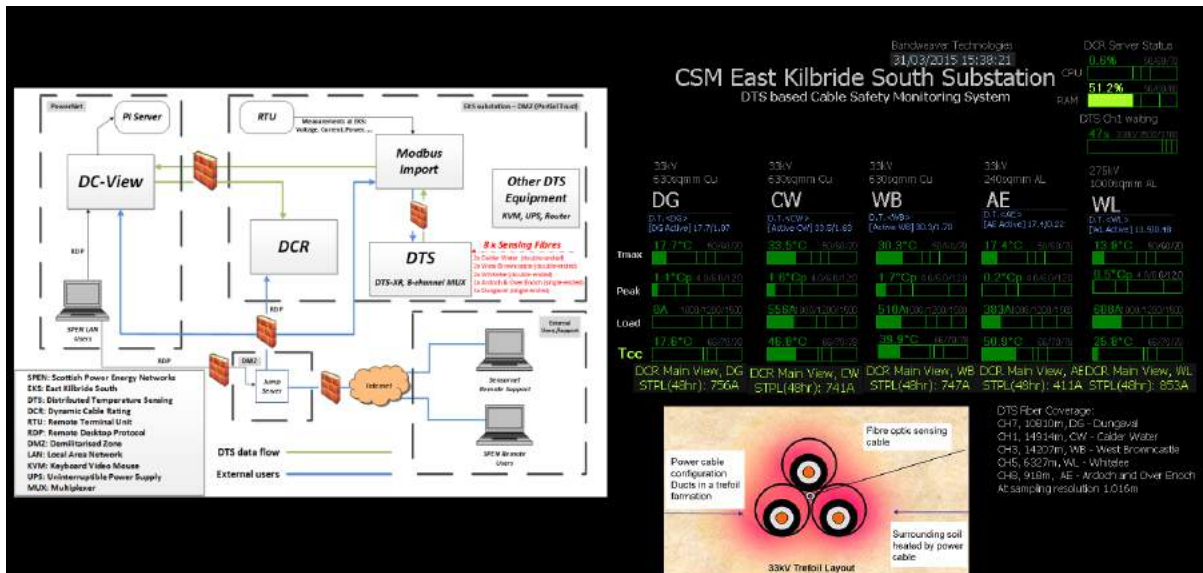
PowerNet

PI Server

RTU

Measurements at EKS: Voltage, Current, Power, ...

DTS substation – DMZ (Partial Trust)

DC-View

Modbus Import

Other DTS Equipment

KVM, UPS, Router

DCR

DTS

DTS-XR, 8-channel MUX

8 x Sensing Fibres

2x Calder Water (double-ended)
2x West Browncastle (double-ended)
2x Whitelee (double-ended)
1x Ardoch & Over Enoch (single-ended)
1x Dungavel (single-ended)

RDP

RDP

RDP

SPEN LAN Users

DMZ

Jump Server

Internet

External Users/Support

Bandweaver Remote Support

SPEN Remote Users

SPEN: Scottish Power Energy Networks
EKS: East Kilbride South
DTS: Distributed Temperature Sensing
DCR: Dynamic Cable Rating
RTU: Remote Terminal Unit
RDP: Remote Desktop Protocol
DMZ: Demilitarised Zone
LAN: Local Area Network
KVM: Keyboard Video Mouse
UPS: Uninterruptible Power Supply
MUX: Multiplexer

DTS data flow

External users

Bandweaver Technologies
31/03/2015 15:38:21

CSM East Kilbride South Substation
DTS based Cable Safety Monitoring System

DCR Server Status
CPU 0.6% 50/60/70
RAM 51.2% 50/60/70
DTS Ch1 waiting
47s

| | 33kV 630sqmm Cu DG | 33kV 630sqmm Cu CW | 33kV 630sqmm Cu WB | 33kV 240sqmm AL AE | 275kV 1000sqmm AL WL |
|---|---|---|---|---|---|
| | [DG Active] 17.7/1.07 | [Active CW] 33.5/1.60 | [Active WB] 30.9/1.78 | [AE Active] 17.4/0.22 | [WL Active] 13.9/0.48 |
| Tmax | 17.7°C 50/60/80 | 33.5°C 50/60/80 | 30.9°C 50/60/80 | 17.4°C 50/60/80 | 13.9°C 50/60/80 |
| Peak | 1.1°Cp 4/5/6/8/120 | 1.6°Cp 4/5/6/8/120 | 1.7°Cp 4/5/6/8/120 | 0.2°Cp 4/5/6/8/120 | 0.5°Cp 4/5/6/8/120 |
| Load | 0A 1000/1200/1500 | 556A 1000/1200/1500 | 510A 1000/1200/1500 | 383A 1000/1200/1500 | 688A 1000/1200/1500 |
| Tcc | 17.6°C 65/70/80 | 46.8°C 65/70/80 | 39.9°C 65/70/80 | 50.9°C 65/70/80 | 25.8°C 65/70/80 |
| | DCR Main View, DG STPL(48hr): 756A | DCR Main View, CW STPL(48hr): 741A | DCR Main View, WB STPL(48hr): 747A | DCR Main View, AE STPL(48hr): 411A | DCR Main View, WL STPL(48hr): 853A |

Power cable configuration Ducts in a trefoil formation

Fibre optic sensing cable

Surrounding soil heated by power cable

33kV Trefoil Layout

DTS Fiber Coverage:
CH7, 10810m, DG - Dungaval
CH1, 14914m, CW - Calder Water
CH3, 14207m, WB - West Browncastle
CH5, 6327m, WL - Whitelee
CH8, 918m, AE - Ardoch and Over Enoch
At sampling resolution 1.016m